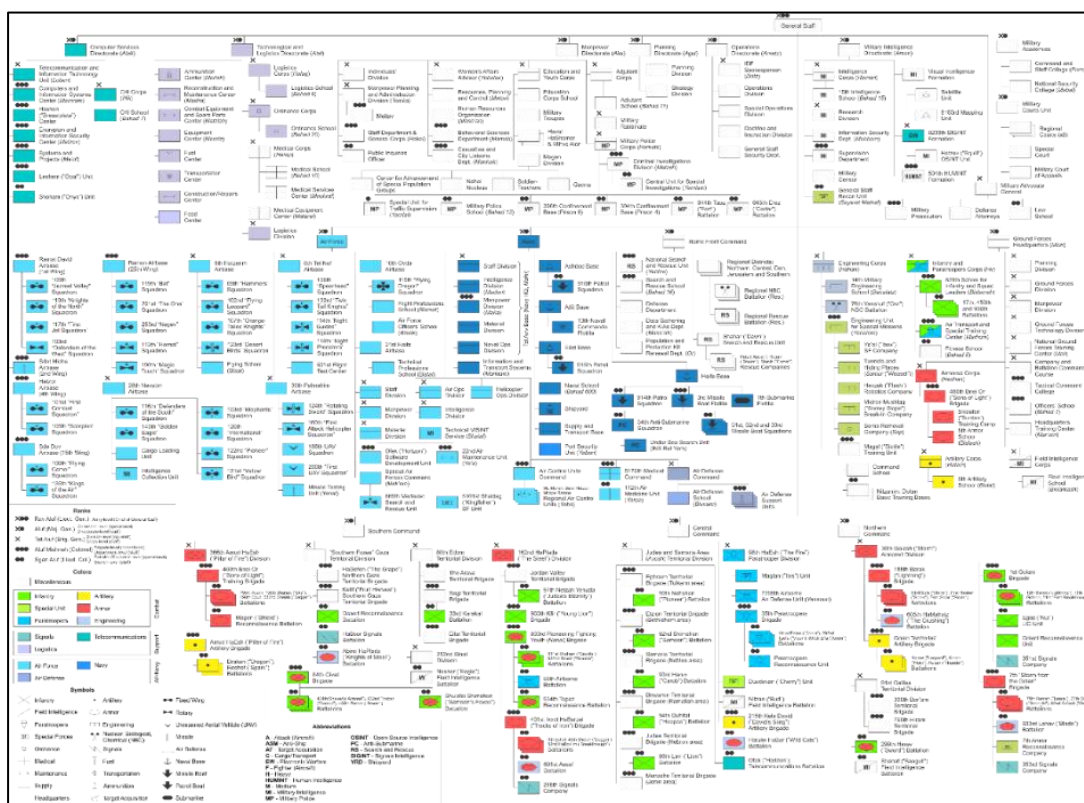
General Staff

Computer Services Directorate (Atal)

Technological and Logistics Directorate (Atal)

Manpower Directorate (Aka)

Planning Directorate (Agat)

Operations Directorate (Amatz)

Military Intelligence Directorate (Aman)

Military Academies

Telecommunication and Information Technology Unit

Computers and Information Systems Center (Mamram)

Human Resources Center

Cyber and Information Security Center

Systems and Projects

Lashem ("Oral") Unit

Shenam ("Onyx") Unit

C4I Corps

C4I School

Ammunition Center

Reconstruction and Maintenance Center

Combat Equipment and Spare Parts Center

Equipment Center

Fuel Center

Transportation Center

Construction/Assets Center

Food Center

Logistics Corps

Logistics School

Ordnance Corps

Ordnance School

Medical Corps

Medical School

Medical Services Center

Medical Corps Training Base

Logistics Division

Individual Division

Manpower Planning and Administration Division

Medical

Staff Department & General Corps

Public Inquiries Officer

Women's Affairs Advisor

Resources, Planning and Control

Behavioral Sciences Department

Casualties and Missing in Action

Center for Advancement of Special Populations

Education and Youth Corps

Education Corps School

Military Rabbinate

Military Police Corps

Nahal Nucleus

Soldiers Houses

Gadna

Adjutant Corps

Adjutant School

Planning Division

Strategy Division

IDF Spokesperson

Operations Division

Special Operations Division

Doctrine and Instruction Division

General Staff Security Division

Criminal Investigation Division

Central Unit for Special Investigations

Special Unit for Traffic Supervision

Military Police School (Bahad 13)

390th Confinement Base (Prison 6)

394th Confinement Base (Prison 4)

Military Police Battalion

Battalion

Intelligence Corps

Intelligence School (Bahad 15)

Research Division

Information Security Department

Supervision Department

Military Censor

General Staff Recon Unit (Sayeret Matkal)

Visual Intelligence Formation

Satellite Unit

Mapping Unit

8200th SIGINT Unit

HUMINT Unit

SIGINT Formation

Command and Staff College

National Security College

Military Courts Unit

Regional Courts

Special Court

Military Court of Appeals

Military Advocate General

Military Prosecution

Defense Attorneys

Law School

Air Force

Navy

Home Front Command

Ground Forces Headquarters

Ramon David Airbase (1st Wing)

Ramon Airbase (25th Wing)

Hatzerim Airbase

Tel Nof Airbase

Ovda Airbase

Palmachim Airbase

Nevatim Airbase

Hatzor Airbase

Sde Dov Airbase

Flight Academy

Air Force Officers School

Staff Division

Intelligence Division

Manpower Division

Materiel Division

Naval Ops Division

Haifa Base

Ashdod Base

Eilat Base

Naval School

Shipyard

Supply and Transport Base

Port Security Unit

Search and Rescue Unit

Regional Districts

Home Front Command School

Regional NBC Battalion

Regional Rescue Battalion

Engineering Corps

Infantry and Paratroopers Corps

Artillery Corps

Armored Corps

Field Intelligence Corps

Command Base

Planning Division

Ground Forces Division

Manpower Division

Ground Forces Training Center

National Ground Forces Training Center

Officers' School

Headquarters Training Center

Tactical Command College

Ranks

Colors

Miscellaneous

Infantry

Artillery

Special Unit

Armor

Paratroopers

Engineering

Signals

Telecommunications

Logistics

Air Force

Navy

Air Defense

Symbols

Infantry

Field Intelligence

Paratroopers

Special Forces

Ordnance

Medical

Maintenance

Supply

Headquarters

Artillery

Air Force

Engineering

Signals

Fuel

Transportation

Ammunition

Target Acquisition

Fixed Wing

Rotary

Unmanned Aerial Vehicle (UAV)

Missile

Naval Base

Missile Boat

Patrol Boat

Submarine

Abbreviations

A - Attack (Aircraft)

ASM - Anti-Ship

AT - Antitank

C - Cargo/Transport

EW - Electronic Warfare

F - Fighter

H - Heavy

HUMINT - Human Intelligence

M - Medium

MI - Military Intelligence

MP - Military Police

OSINT - Open Source Intelligence

PC - Anti-submarine

RS - Search and Rescue

SIGINT - Signals Intelligence

VRD - Shipyard

Southern Command

Central Command

Northern Command

Combat

Support

Air Force

Navy

36th Division

162nd Division

98th Division

80th Division

Judea and Samaria Area

Gaza Division

Northern Formation

Southern Formation

Golani Brigade

Givati Brigade

Kfir Brigade

Nahal Brigade

Paratroopers Brigade

7th Armored Brigade

188th Armored Brigade

401st Armored Brigade

Oketz Unit

Duvdevan Unit

Egoz Reconnaissance Unit

Signals Battalion

Artillery Brigade

Territorial Brigade

Reconnaissance Battalion

Engineering Battalion